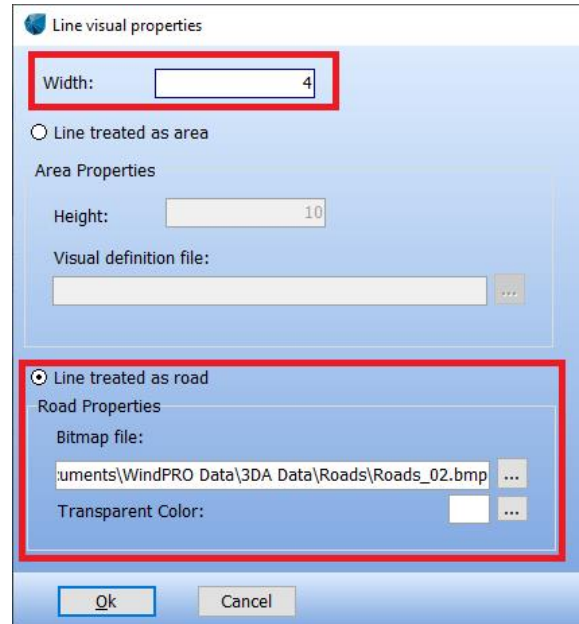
Line visual properties

Width: 4

Line treated as area

Area Properties

Height: 10

Visual definition file:

...

Line treated as road

Road Properties

Bitmap file:

:uments\WindPRO Data\3DA Data\Roads\Roads_02.bmp ...

Transparent Color: ...

Ok Cancel